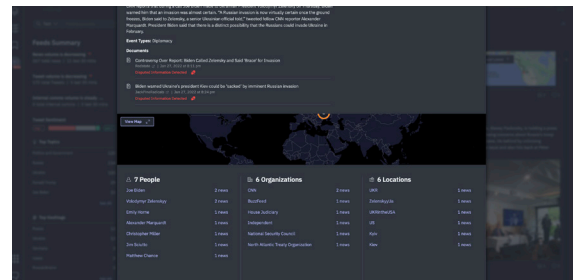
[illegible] warned him that an invasion was almost certain. "A Russian invasion is now virtually certain once the ground freezes, Biden said to Zelensky, a senior Ukrainian official told," tweeted fellow CNN reporter Alexander Marquardt. President Biden said that there is a distinct possibility that the Russians could invade Ukraine in February.

Event Type: Diplomacy

Documents

Controversy Over Report: Biden Called Zelensky and Said 'Brace' for Invasion
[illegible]
Engaged Information Detected

Biden warned Ukraine's president Kiev could be "sacked" by imminent Russian invasion
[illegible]
Engaged Information Detected

View Map

Results Summary

7 People

| | |
|---|---|
| Joe Biden | 2 news |
| Volodymyr Zelenskyy | 2 news |
| Emily Horne | 1 news |
| Alexander Marquardt | 1 news |
| Christopher Miller | 1 news |
| Jim Sciutto | 1 news |
| Matthew Chance | 1 news |

6 Organizations

| | |
|---|---|
| CNN | 2 news |
| BuzzFeed | 1 news |
| House Judiciary | 1 news |
| Independent | 1 news |
| National Security Council | 1 news |
| North Atlantic Treaty Organization | 1 news |

6 Locations

| | |
|---|---|
| UKR | 1 news |
| Zelenskyy.ua | 1 news |
| UKRINFORM | 1 news |
| US | 1 news |
| Kyiv | 1 news |
| Kiev | 1 news |